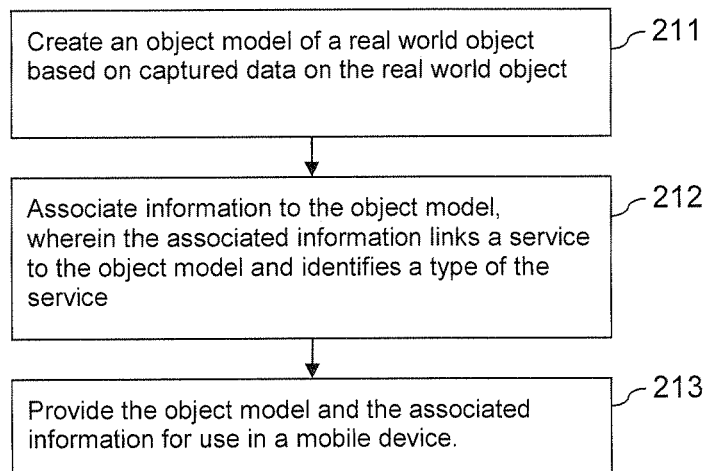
Create an object model of a real world object based on captured data on the real world object

211

Associate information to the object model, wherein the associated information links a service to the object model and identifies a type of the service

212

Provide the object model and the associated information for use in a mobile device.

213